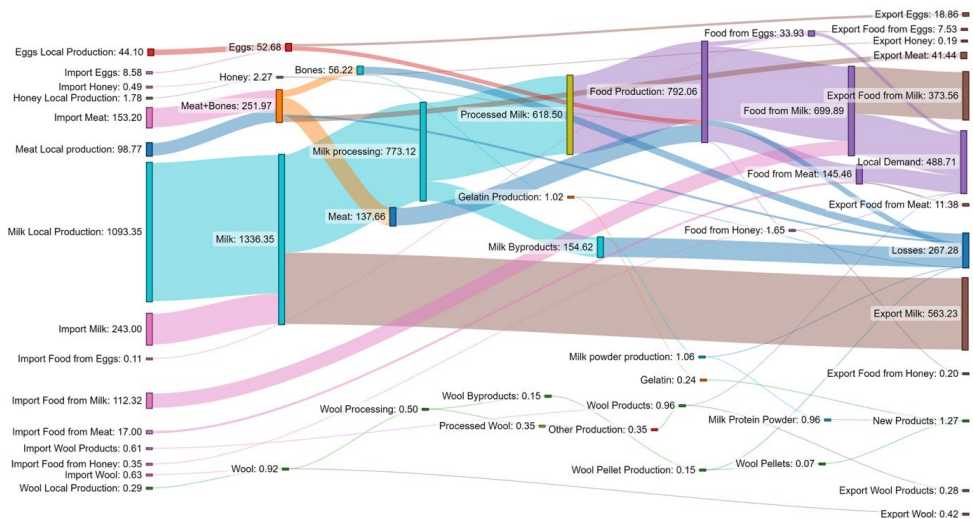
Eggs Local Production: 44.10
Import Eggs: 8.58
Import Honey: 0.49
Honey Local Production: 1.78
Import Meat: 153.20
Meat Local production: 98.77
Milk Local Production: 1093.35
Import Milk: 243.00
Import Food from Eggs: 0.11
Import Food from Milk: 112.32
Import Food from Meat: 17.00
Import Wool Products: 0.61
Import Food from Honey: 0.35
Import Wool: 0.63
Wool Local Production: 0.29

Eggs: 52.68
Honey: 2.27
Meat+Bones: 251.97
Milk: 1336.35
Wool: 0.92

Bones: 56.22
Milk processing: 773.12
Meat: 137.66
Wool Processing: 0.50

Processed Milk: 618.50
Gelatin Production: 1.02
Milk Byproducts: 154.62
Wool Byproducts: 0.15
Processed Wool: 0.35

Food Production: 792.06
Milk powder production: 1.06
Gelatin: 0.24
Wool Products: 0.96
Other Production: 0.35
Wool Pellet Production: 0.15

Food from Eggs: 33.93
Food from Milk: 699.89
Food from Meat: 145.46
Food from Honey: 1.65
Milk Protein Powder: 0.96
Wool Pellets: 0.07

Export Eggs: 18.86
Export Food from Eggs: 7.53
Export Honey: 0.19
Export Meat: 41.44
Export Food from Milk: 373.56
Local Demand: 488.71
Export Food from Meat: 11.38
Losses: 267.28
Export Milk: 563.23
Export Food from Honey: 0.20
New Products: 1.27
Export Wool Products: 0.28
Export Wool: 0.42